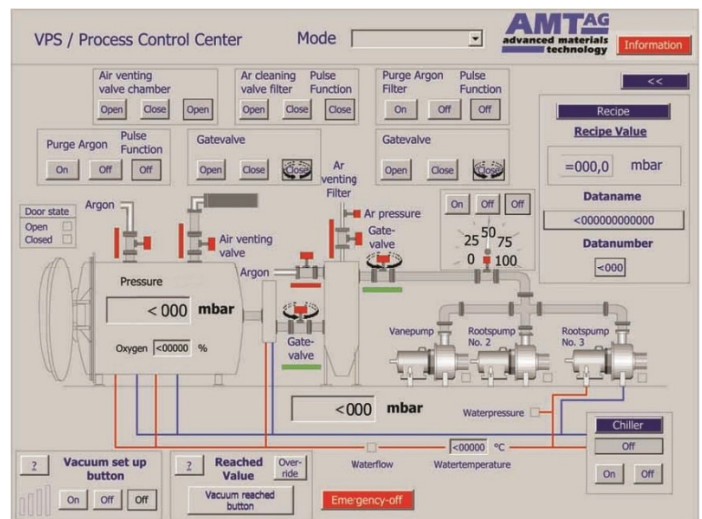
VPS / Process Control Center

Mode

AMT AG
advanced materials technology

Information

<<

Air venting valve chamber
Open Close Open

Ar cleaning valve filter
Open Close

Pulse Function
Close

Purge Argon Filter
On Off

Pulse Function
Off

Recipe
Recipe Value
=000,0 mbar
Dataname
<000000000000
Datanumber
<000

Purge Argon
On Off

Pulse Function
Off

Gatevalve
Open Close Close

Gatevalve
Open Close Close

Door state
Open
Closed

Argon

Air venting valve

Ar venting Filter

Ar pressure

Gate-valve

On Off Off

25 50 75
0 100

Argon

Pressure
< 000 mbar

Oxygen <00000 %

Gate-valve

Vanepump

Rootspump No. 2

Rootspump No. 3

<000 mbar

Waterpressure

Chiller
Off
On Off

<00000 °C

Waterflow

Watertemperature

?
Vacuum set up button
On Off Off

?
Reached Value
Over-ride
Vacuum reached button

Emergency-off